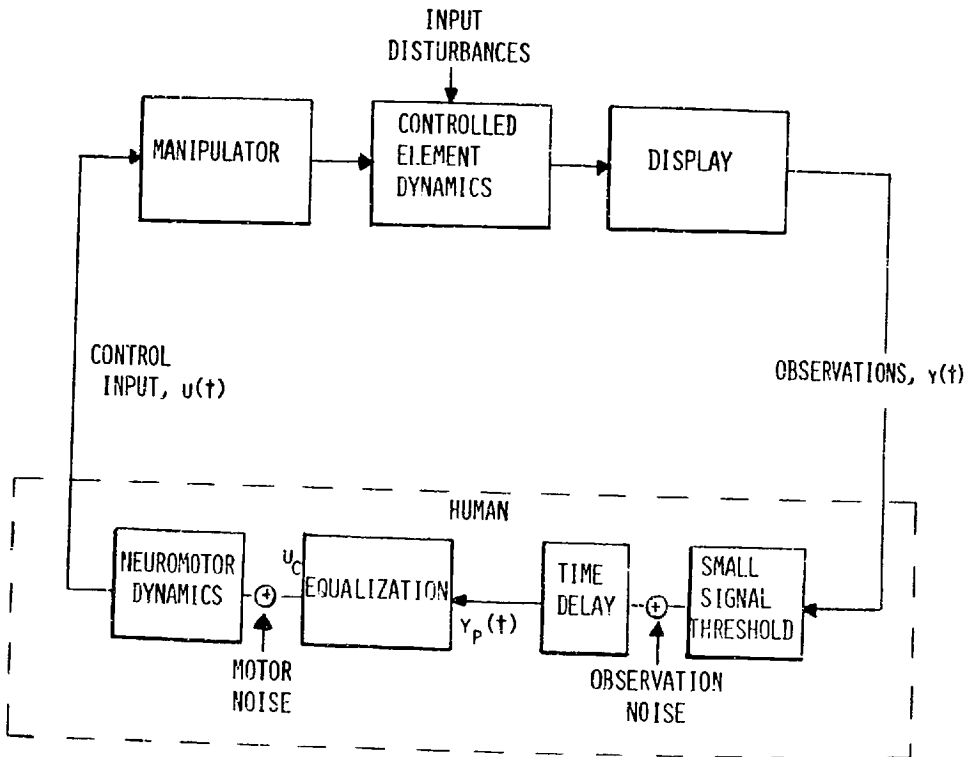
INPUT DISTURBANCES

MANIPULATOR

CONTROLLED ELEMENT DYNAMICS

DISPLAY

CONTROL INPUT, $u(t)$

OBSERVATIONS, $y(t)$

HUMAN

NEUROMOTOR DYNAMICS

$U_C$

EQUALIZATION

TIME DELAY

SMALL SIGNAL THRESHOLD

$Y_P(t)$

MOTOR NOISE

OBSERVATION NOISE